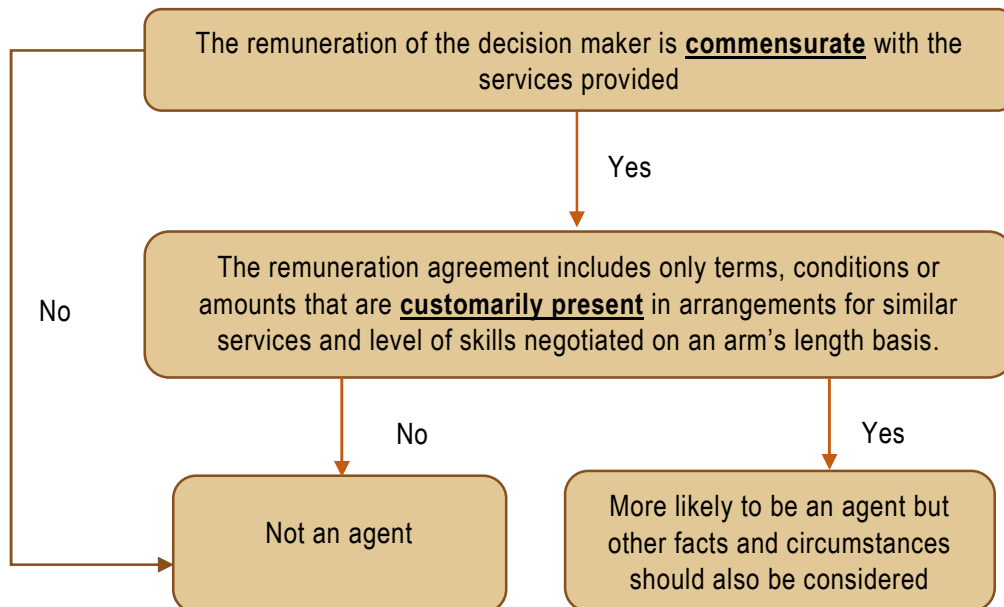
The remuneration of the decision maker is **commensurate** with the services provided

Yes

No

The remuneration agreement includes only terms, conditions or amounts that are **customarily present** in arrangements for similar services and level of skills negotiated on an arm’s length basis.

No

Yes

Not an agent

More likely to be an agent but other facts and circumstances should also be considered